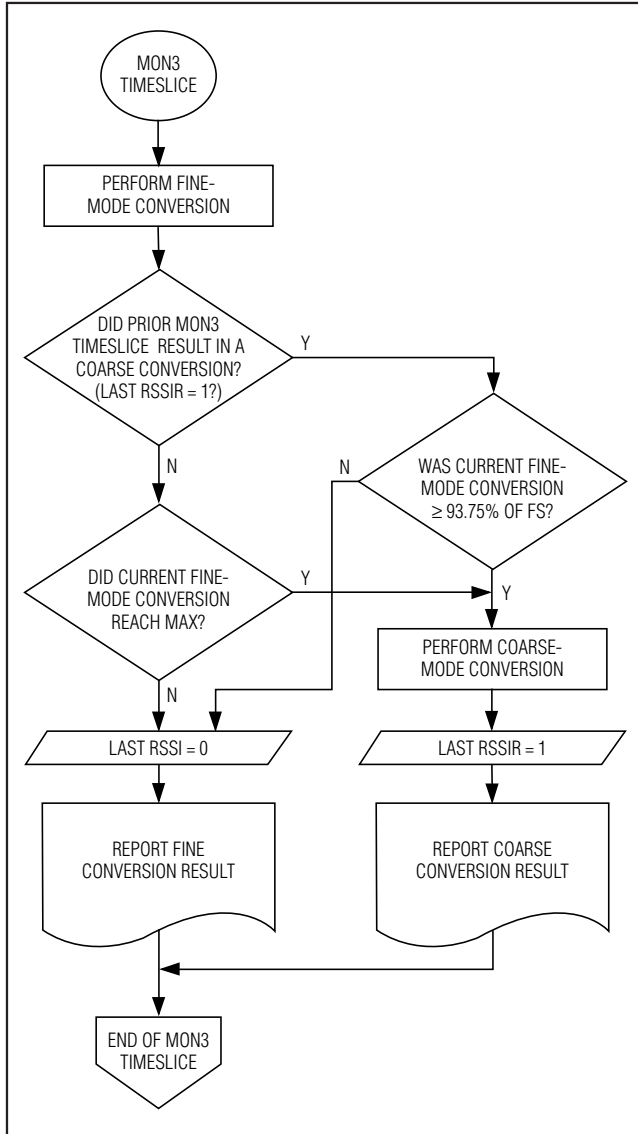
MON3 TIMESLICE

PERFORM FINE-MODE CONVERSION

DID PRIOR MON3 TIMESLICE RESULT IN A COARSE CONVERSION? (LAST RSSIR = 1?)

Y

N

WAS CURRENT FINE-MODE CONVERSION $\geq$ 93.75% OF FS?

N

DID CURRENT FINE-MODE CONVERSION REACH MAX?

Y

Y

PERFORM COARSE-MODE CONVERSION

N

LAST RSSI = 0

LAST RSSIR = 1

REPORT FINE CONVERSION RESULT

REPORT COARSE CONVERSION RESULT

END OF MON3 TIMESLICE